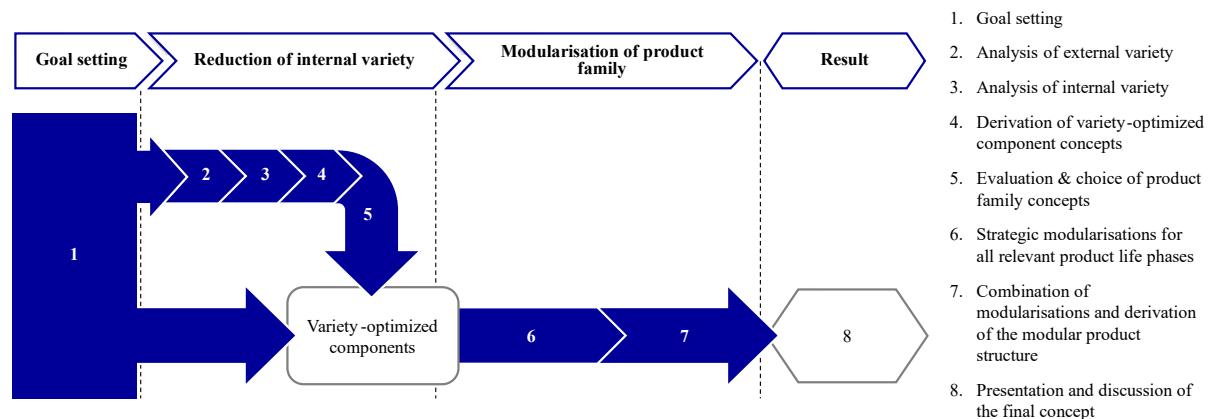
Goal setting

Reduction of internal variety

Modularisation of product family

Result

1

2

3

4

5

Variety-optimized components

6

7

8

1. Goal setting

2. Analysis of external variety

3. Analysis of internal variety

4. Derivation of variety-optimized component concepts

5. Evaluation & choice of product family concepts

6. Strategic modularisations for all relevant product life phases

7. Combination of modularisations and derivation of the modular product structure

8. Presentation and discussion of the final concept